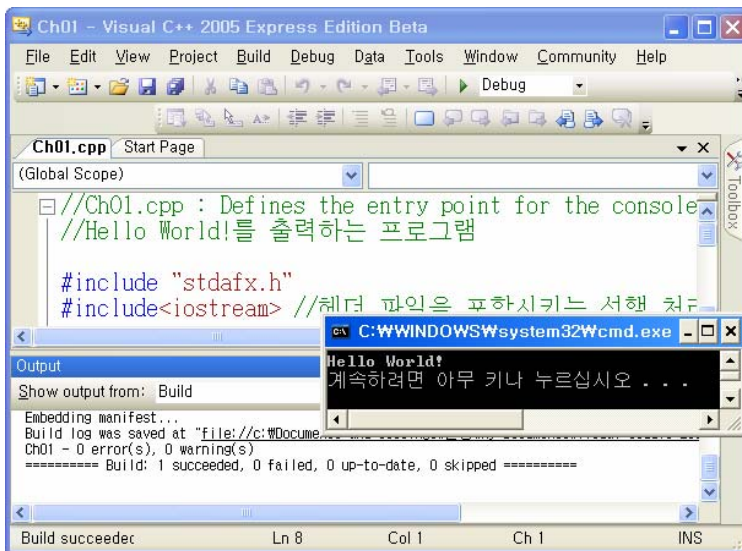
Ch01 - Visual C++ 2005 Express Edition Beta

File Edit View Project Build Debug Data Tools Window Community Help

Debug

Ch01.cpp Start Page

(Global Scope)

Toolbox

//Ch01.cpp : Defines the entry point for the console
//Hello World!를 출력하는 프로그램

#include "stdafx.h"
#include<iostream> //헤더 파일을 포함시키는 선행 처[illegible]

Output

Show output from: Build

Embedding manifest...
Build log was saved at "file://c:\Docume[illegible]
Ch01 - 0 error(s), 0 warning(s)
========== Build: 1 succeeded, 0 failed, 0 up-to-date, 0 skipped ==========

C:\WINDOWS\system32\cmd.exe

Hello World!
계속하려면 아무 키나 누르십시오 . . .

Build succeeded Ln 8 Col 1 Ch 1 INS